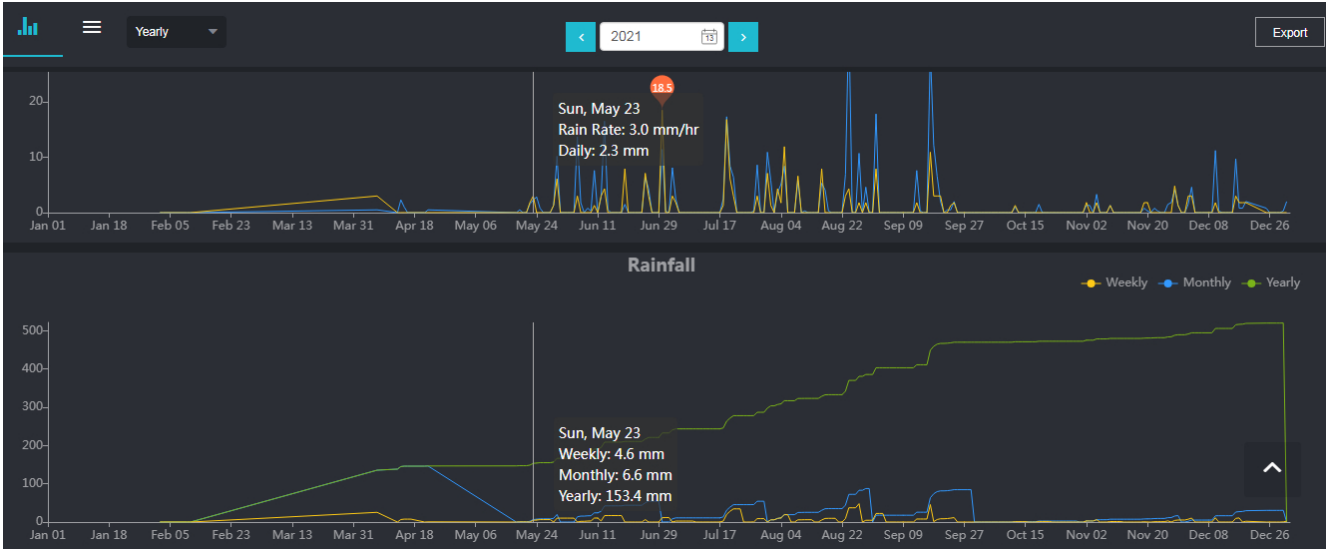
Yearly

‹ 2021 13 ›

Export

20
10
0

18.5

Sun, May 23
Rain Rate: 3.0 mm/hr
Daily: 2.3 mm

Jan 01 Jan 18 Feb 05 Feb 23 Mar 13 Mar 31 Apr 18 May 06 May 24 Jun 11 Jun 29 Jul 17 Aug 04 Aug 22 Sep 09 Sep 27 Oct 15 Nov 02 Nov 20 Dec 08 Dec 26

Rainfall

Weekly Monthly Yearly

500
400
300
200
100
0

Sun, May 23
Weekly: 4.6 mm
Monthly: 6.6 mm
Yearly: 153.4 mm

Jan 01 Jan 18 Feb 05 Feb 23 Mar 13 Mar 31 Apr 18 May 06 May 24 Jun 11 Jun 29 Jul 17 Aug 04 Aug 22 Sep 09 Sep 27 Oct 15 Nov 02 Nov 20 Dec 08 Dec 26